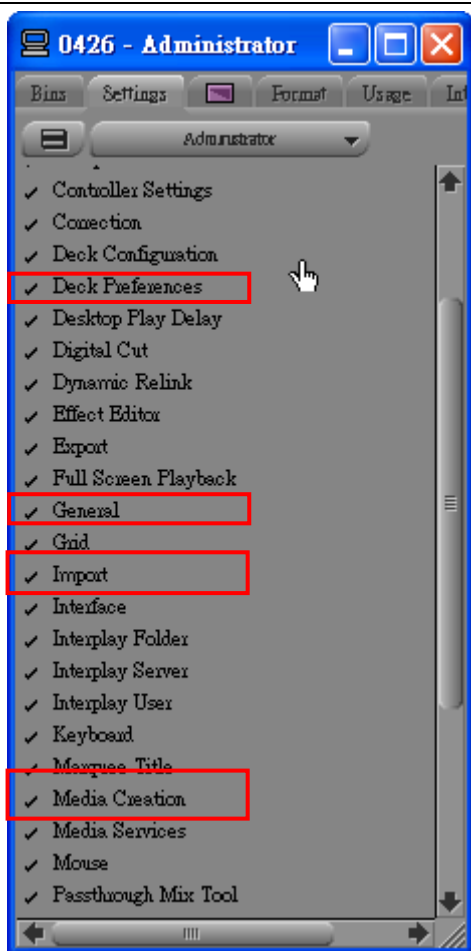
0426 - Administrator

Bins | Settings | Format | Usage | Inf

Administrator

✓ Controller Settings
✓ Correction
✓ Deck Configuration
✓ Deck Preferences
✓ Desktop Play Delay
✓ Digital Cut
✓ Dynamic Relink
✓ Effect Editor
✓ Export
✓ Full Screen Playback
✓ General
✓ Grid
✓ Import
✓ Interface
✓ Interplay Folder
✓ Interplay Server
✓ Interplay User
✓ Keyboard
✓ Marquee Title
✓ Media Creation
✓ Media Services
✓ Mouse
✓ Passthrough Mix Tool